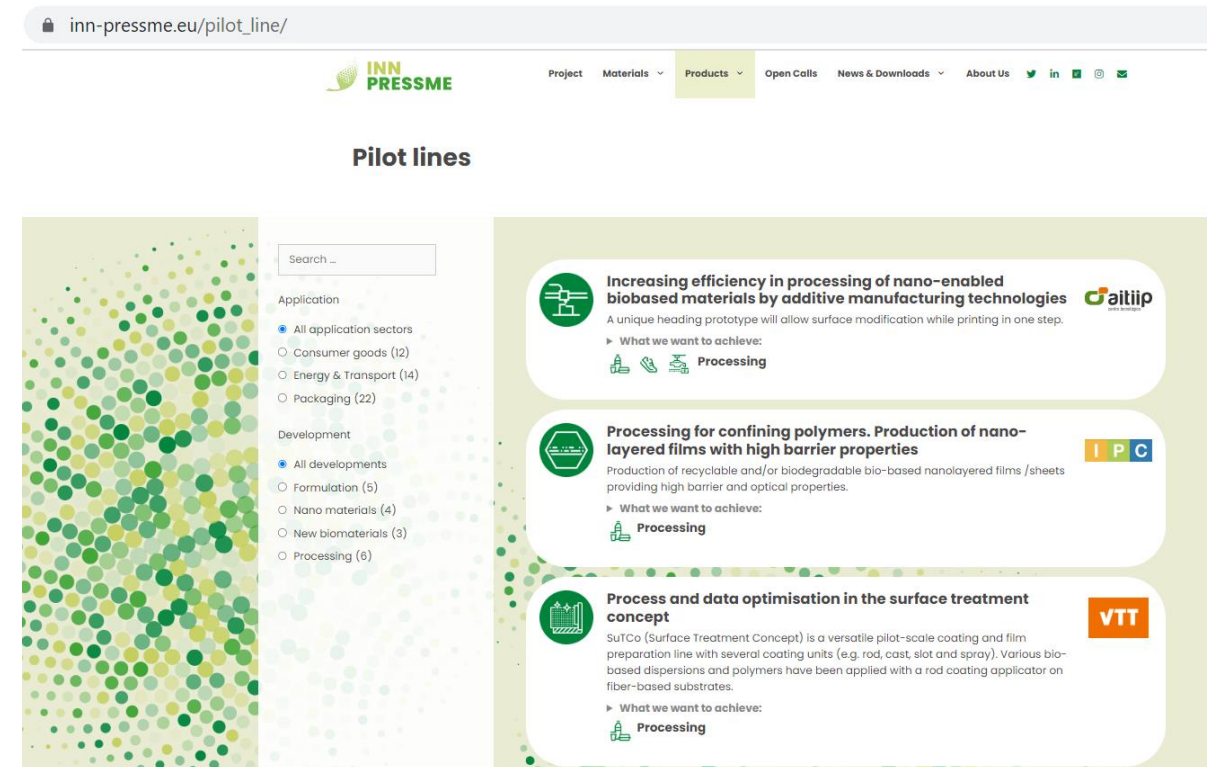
inn-pressme.eu/pilot_line/

INN PRESSME

Project Materials Products Open Calls News & Downloads About Us

Pilot lines

Search ...

Application

All application sectors
Consumer goods (12)
Energy & Transport (14)
Packaging (22)

Development

All developments
Formulation (5)
Nano materials (4)
New biomaterials (3)
Processing (6)

Increasing efficiency in processing of nano-enabled biobased materials by additive manufacturing technologies

aitiip

A unique heading prototype will allow surface modification while printing in one step.

▸ What we want to achieve:

Processing

Processing for confining polymers. Production of nano-layered films with high barrier properties

I P C

Production of recyclable and/or biodegradable bio-based nanolayered films /sheets providing high barrier and optical properties.

▸ What we want to achieve:

Processing

Process and data optimisation in the surface treatment concept

VTT

SuTCo (Surface Treatment Concept) is a versatile pilot-scale coating and film preparation line with several coating units (e.g. rod, cast, slot and spray). Various bio-based dispersions and polymers have been applied with a rod coating applicator on fiber-based substrates.

▸ What we want to achieve:

Processing